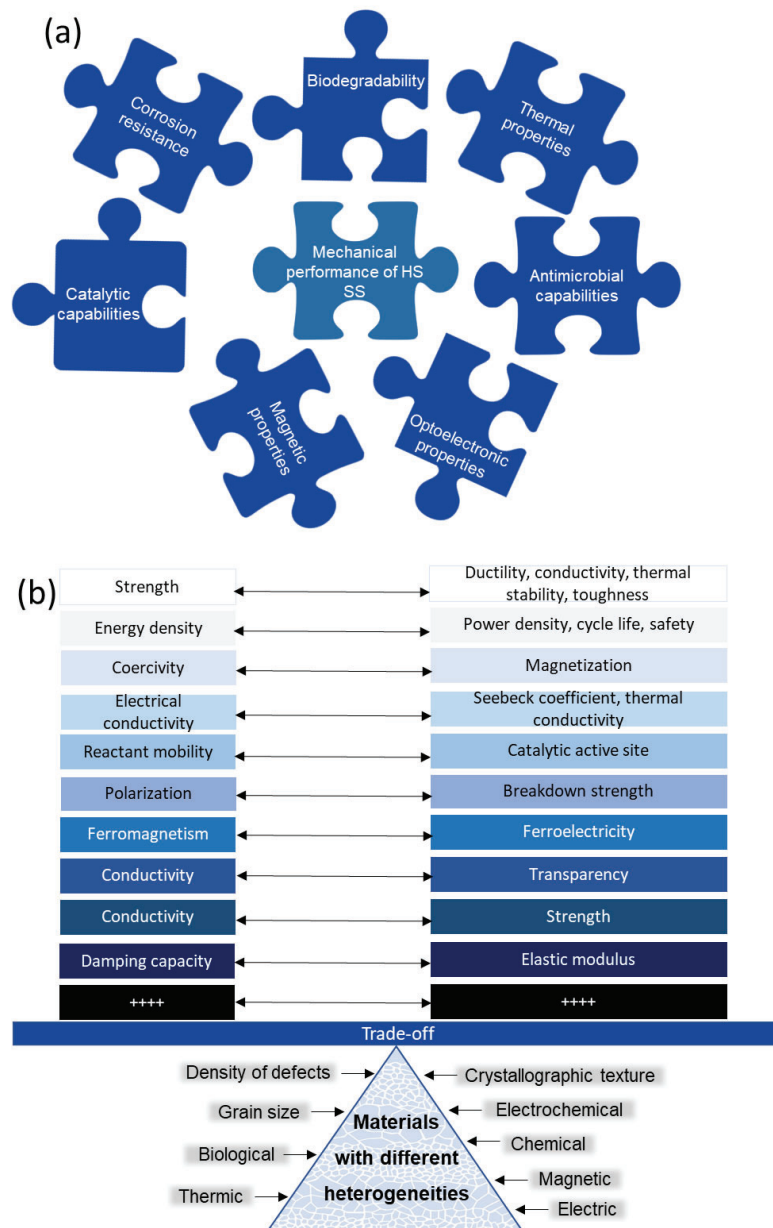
(a)

Corrosion resistance

Biodegradability

Thermal properties

Catalytic capabilities

Mechanical performance of HS SS

Antimicrobial capabilities

Magnetic properties

Optoelectronic properties

(b)

| | |
|---|---|
| Strength | Ductility, conductivity, thermal stability, toughness |
| Energy density | Power density, cycle life, safety |
| Coercivity | Magnetization |
| Electrical conductivity | Seebeck coefficient, thermal conductivity |
| Reactant mobility | Catalytic active site |
| Polarization | Breakdown strength |
| Ferromagnetism | Ferroelectricity |
| Conductivity | Transparency |
| Conductivity | Strength |
| Damping capacity | Elastic modulus |
| ++++ | ++++ |

Trade-off

Density of defects

Crystallographic texture

Grain size

Electrochemical

Materials with different heterogeneities

Chemical

Biological

Magnetic

Thermic

Electric